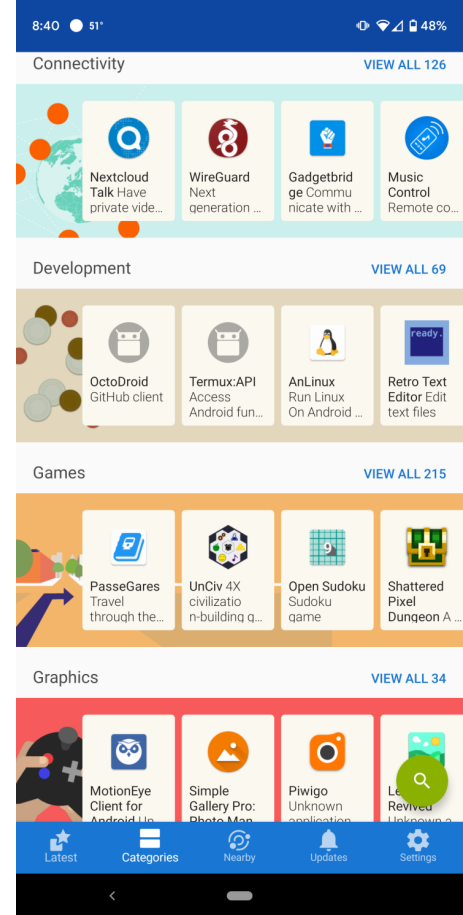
8:40 51° 48%

Connectivity VIEW ALL 126

Nextcloud Talk Have private vide...

WireGuard Next generation ...

Gadgetbridge Communicate with ...

Music Control Remote co...

Development VIEW ALL 69

OctoDroid GitHub client

Termux:API Access Android fun...

AnLinux Run Linux On Android ...

ready.

Retro Text Editor Edit text files

Games VIEW ALL 215

PasseGares Travel through the...

UnCiv 4X civilization-building g...

9

Open Sudoku Sudoku game

Shattered Pixel Dungeon A ...

Graphics VIEW ALL 34

MotionEye Client for Android Un...

Simple Gallery Pro: Photo Man...

Piwigo Unknown application ...

Le... Revived Unknown a...

Latest Categories Nearby Updates Settings